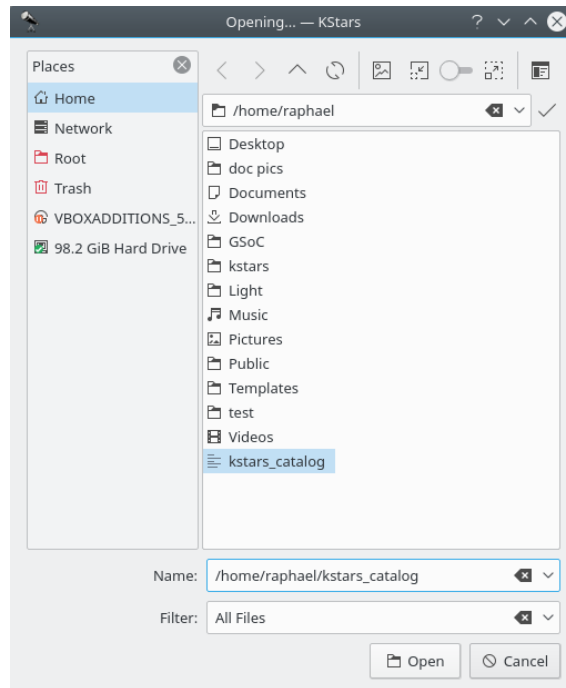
Opening... — KStars

Places

Home
Network
Root
Trash
VBOXADDITIONS_5...
98.2 GiB Hard Drive

/home/raphael

Desktop
doc pics
Documents
Downloads
GSoC
kstars
Light
Music
Pictures
Public
Templates
test
Videos
kstars_catalog

Name: /home/raphael/kstars_catalog

Filter: All Files

Open
Cancel